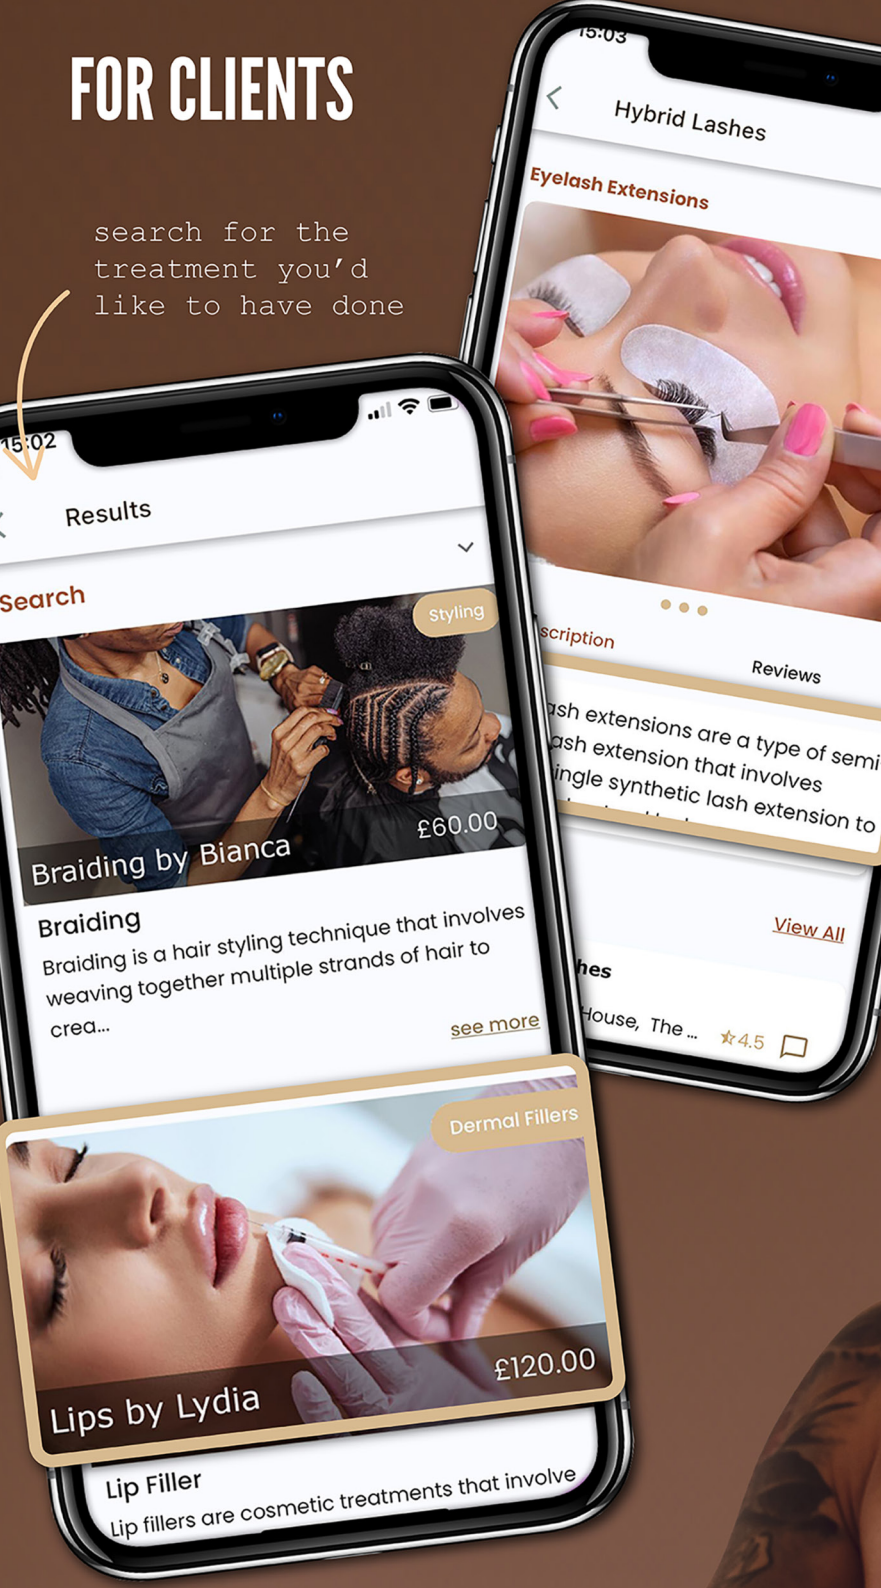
FOR CLIENTS

search for the treatment you'd like to have done

15:03

Hybrid Lashes

Eyelash Extensions

scription

Reviews

ash extensions are a type of semi ash extension that involves ingle synthetic lash extension to

View All

hes

House, The ... 4.5

15:02

Results

Search

Styling

Braiding by Bianca

£60.00

Braiding

Braiding is a hair styling technique that involves weaving together multiple strands of hair to crea...

see more

Dermal Fillers

Lips by Lydia

£120.00

Lip Filler

Lip fillers are cosmetic treatments that involve